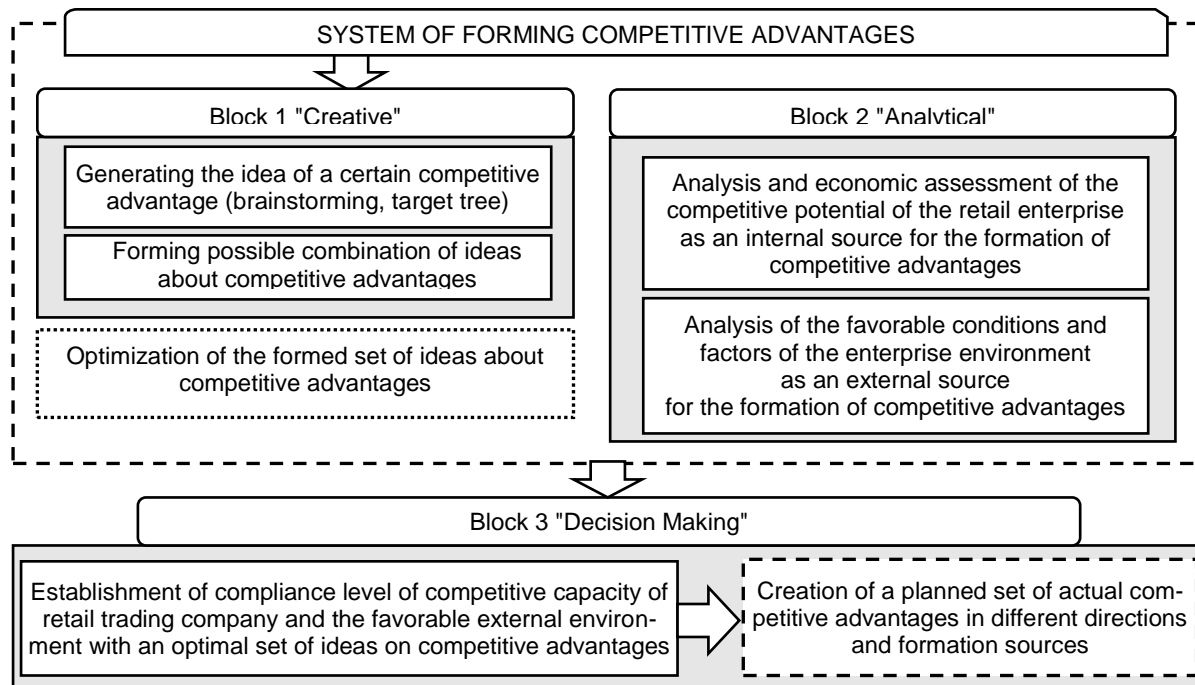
SYSTEM OF FORMING COMPETITIVE ADVANTAGES

Block 1 "Creative"

Generating the idea of a certain competitive advantage (brainstorming, target tree)

Forming possible combination of ideas about competitive advantages

Optimization of the formed set of ideas about competitive advantages

Block 2 "Analytical"

Analysis and economic assessment of the competitive potential of the retail enterprise as an internal source for the formation of competitive advantages

Analysis of the favorable conditions and factors of the enterprise environment as an external source for the formation of competitive advantages

Block 3 "Decision Making"

Establishment of compliance level of competitive capacity of retail trading company and the favorable external environment with an optimal set of ideas on competitive advantages

Creation of a planned set of actual competitive advantages in different directions and formation sources